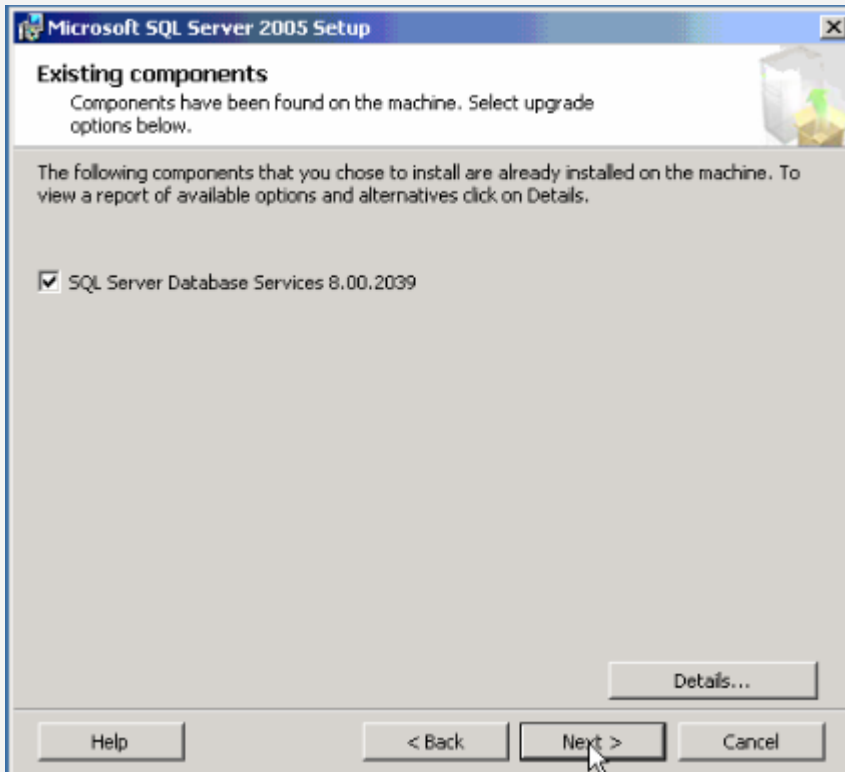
Microsoft SQL Server 2005 Setup

Existing components

Components have been found on the machine. Select upgrade options below.

The following components that you chose to install are already installed on the machine. To view a report of available options and alternatives click on Details.

☑ SQL Server Database Services 8.00.2039

Details...

Help

< Back

Next >

Cancel